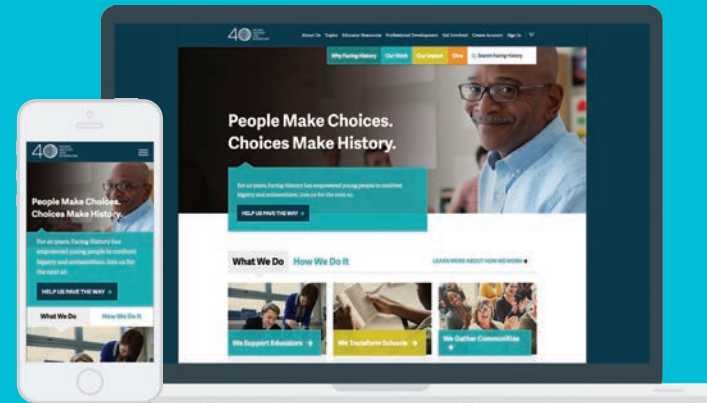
40

About Us Topics Educator Resources Professional Development Get Involved Create Account Sign In

Why Facing History Our Work Our Impact Give Search Facing History

People Make Choices. Choices Make History.

For 40 years, Facing History has empowered young people to confront bigotry and antisemitism. Join us for the next 40.

HELP US PAVE THE WAY →

What We Do How We Do It

LEARN MORE ABOUT HOW WE WORK →

We Support Educators →

We Transform Schools →

We Gather Communities →

40

People Make Choices. Choices Make History.

For 40 years, Facing History has empowered young people to confront bigotry and antisemitism. Join us for the next 40.

HELP US PAVE THE WAY →

What We Do How We Do It